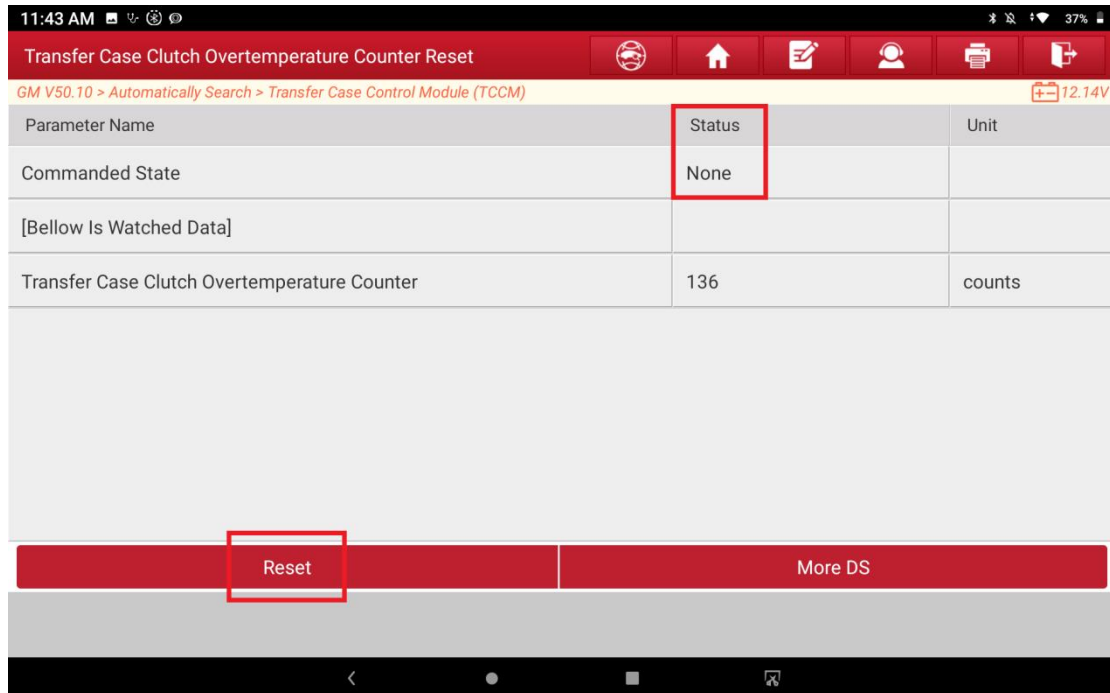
11:43 AM

37%

Transfer Case Clutch Overtemperature Counter Reset

GM V50.10 > Automatically Search > Transfer Case Control Module (TCCM)

12.14V

| Parameter Name | Status | Unit |
|---|---|---|
| Commanded State | None | |
| [Bellow Is Watched Data] | | |
| Transfer Case Clutch Overtemperature Counter | 136 | counts |

Reset

More DS